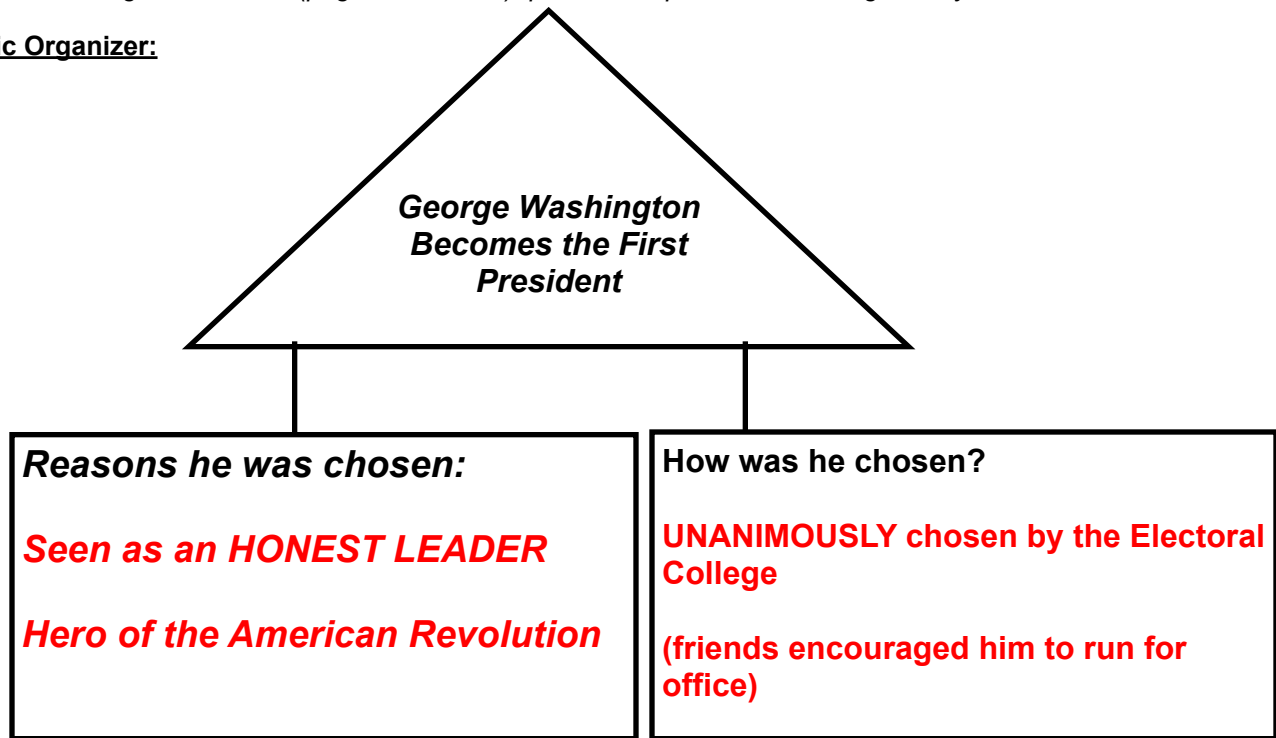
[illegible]

ic Organizer:

George Washington Becomes the First President

Reasons he was chosen:

Seen as an HONEST LEADER

Hero of the American Revolution

How was he chosen?

UNANIMOUSLY chosen by the Electoral College

(friends encouraged him to run for office)